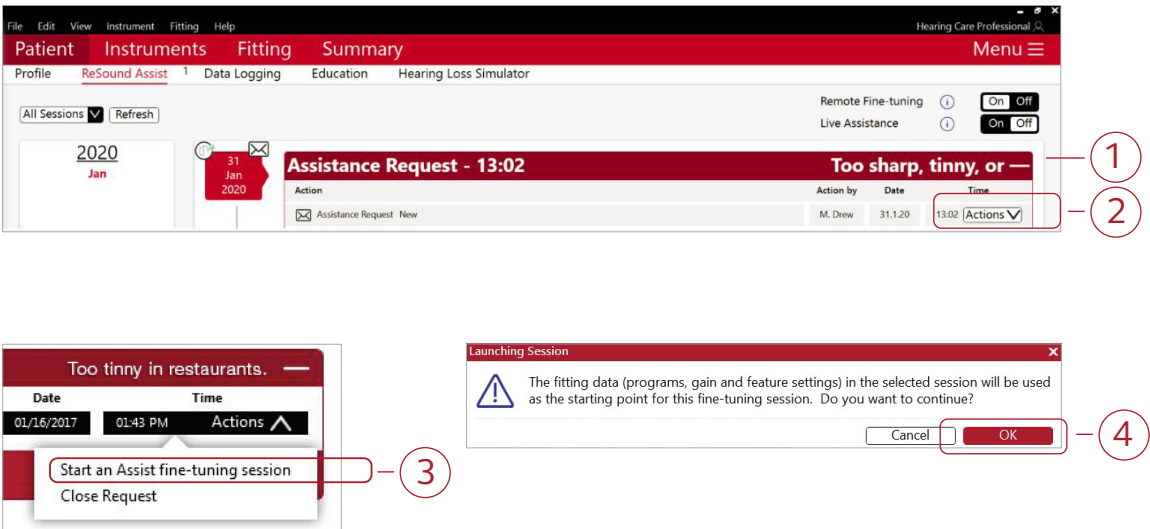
File Edit View Instrument Fitting Help
Hearing Care Professional
Patient Instruments Fitting Summary Menu
Profile ReSound Assist 1 Data Logging Education Hearing Loss Simulator
All Sessions Refresh
Remote Fine-tuning On Off
Live Assistance On Off
2020
Jan
31
Jan
2020
Assistance Request - 13:02
Too sharp, tinny, or —
| Action | Action by | Date | Time |
|---|---|---|---|
| Assistance Request New | M. Drew | 31.1.20 | 13:02 Actions |

1
2

Too tinny in restaurants. —
Date Time
01/16/2017 01:43 PM Actions
Start an Assist fine-tuning session
Close Request
3

Launching Session
The fitting data (programs, gain and feature settings) in the selected session will be used as the starting point for this fine-tuning session. Do you want to continue?
Cancel OK
4